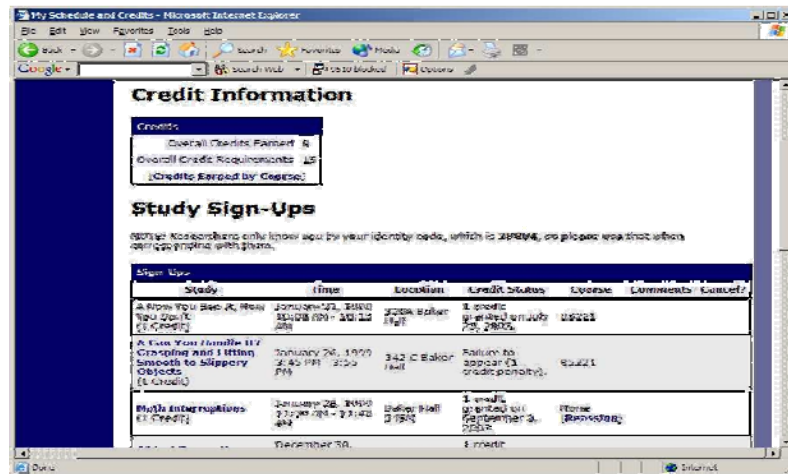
My Schedule and Credits - Microsoft Internet Explorer

File Edit View Favorites Tools Help

Back Search Favorites Media

Google Search Web Pop-ups blocked Options

Credit Information

| Credits | |
|---|---|
| Overall Credits Earned | 6 |
| Overall Credit Requirements | 15 |
| [Credits Earned by Course] | |

Study Sign-Ups

NOTE: Researchers only know you by your identity code, which is 25694, so please use that when corresponding with them.

Sign-Ups

| Study | Time | Location | Credit Status | Course | Comments | Cancel? |
|---|---|---|---|---|---|---|
| A Now You See It, Now You Don't (1 Credit) | January 21, 1999 10:00 AM - 10:15 AM | 328A Baker Hall | 1 credit granted on July 29, 2005. | 85221 | | |
| A Can You Handle It? Grasping and Lifting Smooth to Slippery Objects (1 Credit) | January 26, 1999 2:45 PM - 3:00 PM | 342 C Baker Hall | Failure to appear (1 credit penalty). | 85221 | | |
| Math Interruptions (1 Credit) | January 28, 1999 11:30 AM - 11:45 AM | Baker Hall 238B | 1 credit granted on September 3, 2005. | None [Reassign] | | |
| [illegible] | December 30, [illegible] | | 1 credit | | | |

Done Internet